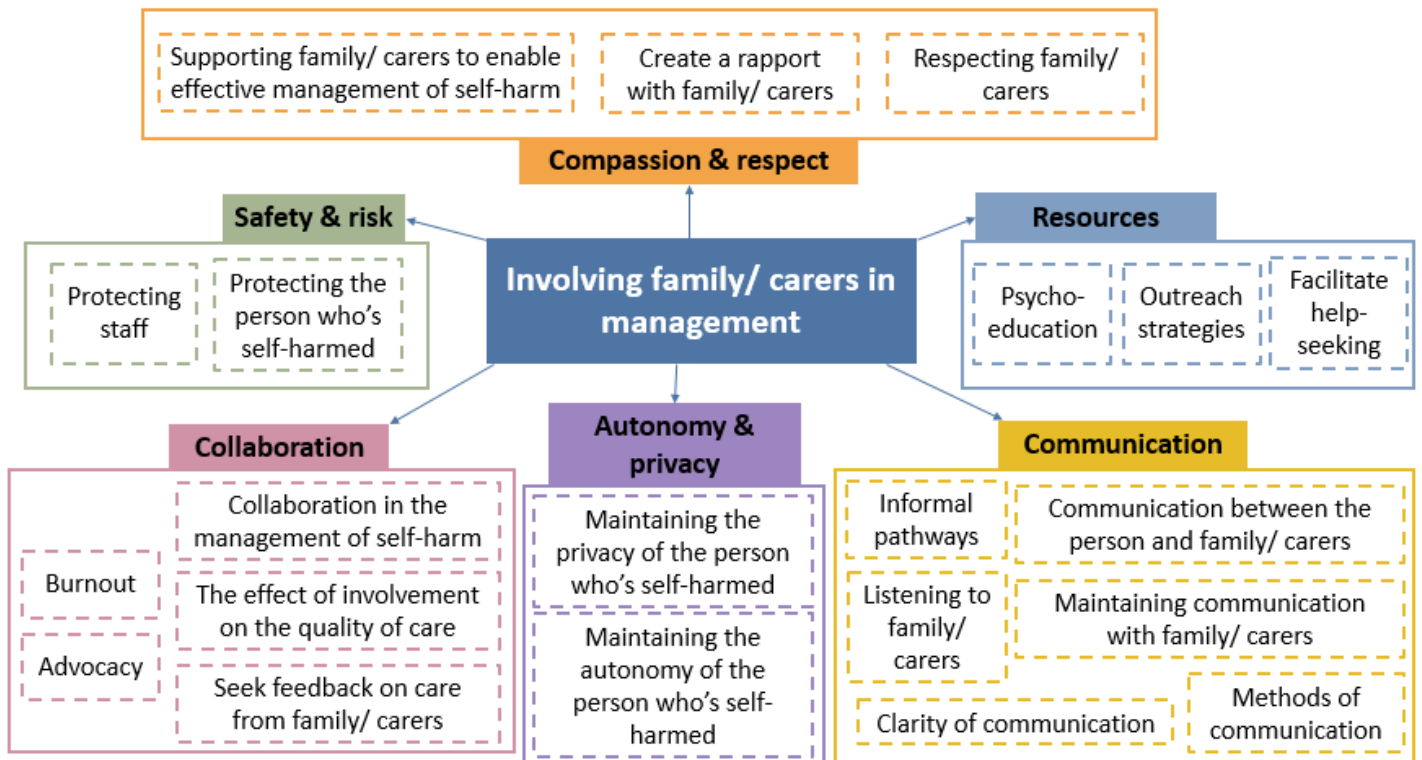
Supporting family/ carers to enable effective management of self-harm

Create a rapport with family/ carers

Respecting family/ carers

Compassion & respect

Safety & risk

Protecting staff

Protecting the person who's self-harmed

Involving family/ carers in management

Resources

Psycho-education

Outreach strategies

Facilitate help-seeking

Collaboration

Collaboration in the management of self-harm

Burnout

The effect of involvement on the quality of care

Advocacy

Seek feedback on care from family/ carers

Autonomy & privacy

Maintaining the privacy of the person who's self-harmed

Maintaining the autonomy of the person who's self-harmed

Communication

Informal pathways

Communication between the person and family/ carers

Listening to family/ carers

Maintaining communication with family/ carers

Clarity of communication

Methods of communication